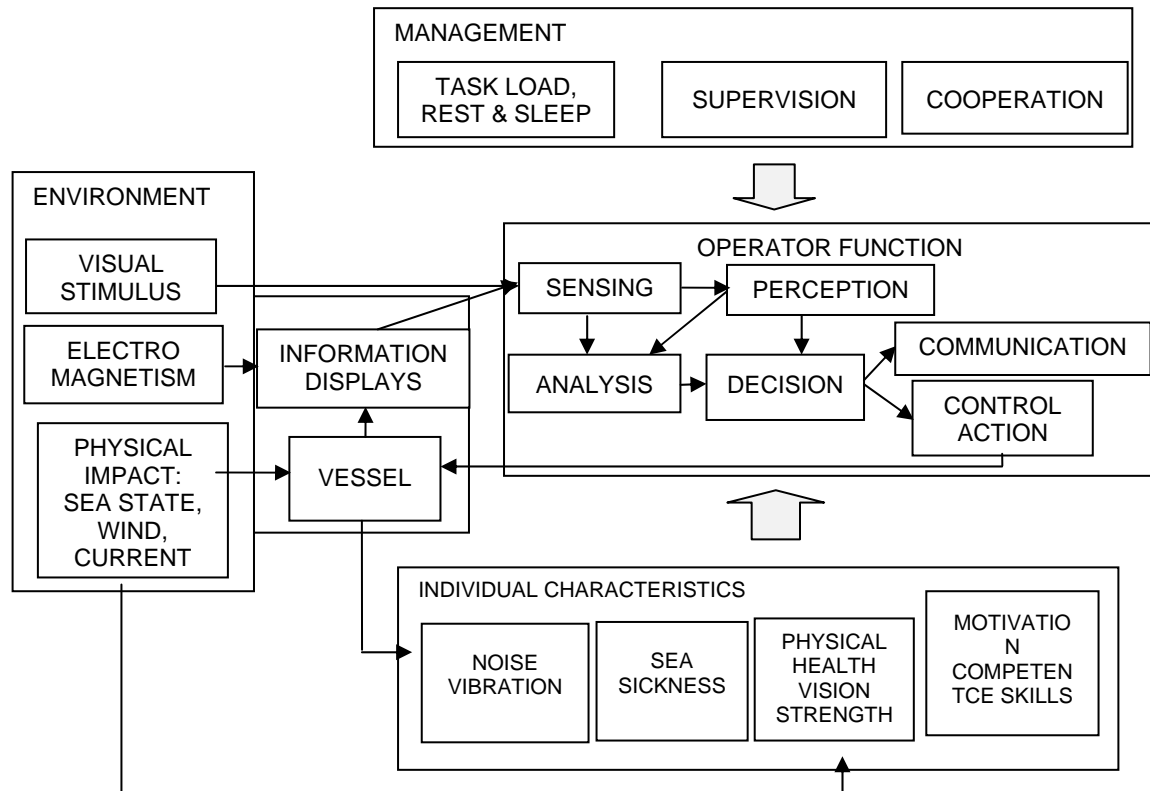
MANAGEMENT

TASK LOAD, REST & SLEEP

SUPERVISION

COOPERATION

ENVIRONMENT

VISUAL STIMULUS

ELECTRO MAGNETISM

PHYSICAL IMPACT: SEA STATE, WIND, CURRENT

INFORMATION DISPLAYS

VESSEL

OPERATOR FUNCTION

SENSING

PERCEPTION

ANALYSIS

DECISION

COMMUNICATION

CONTROL ACTION

INDIVIDUAL CHARACTERISTICS

NOISE VIBRATION

SEA SICKNESS

PHYSICAL HEALTH VISION STRENGTH

MOTIVATIO N COMPETEN TCE SKILLS